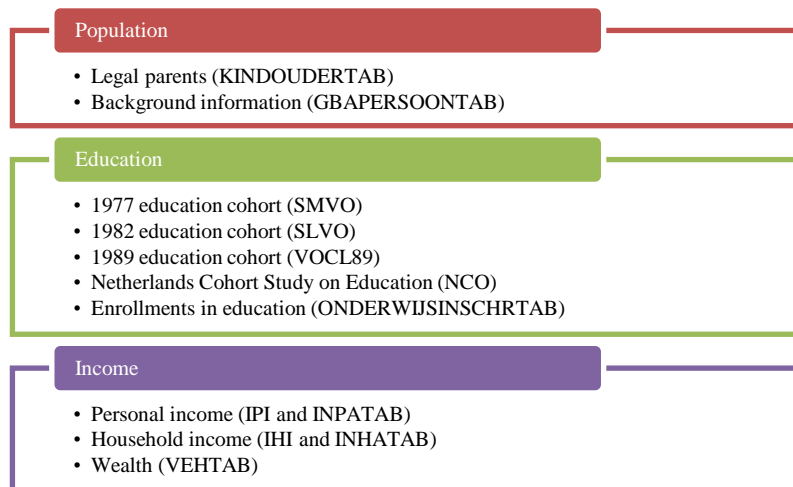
Population

- Legal parents (KINDOUDERTAB)
- Background information (GBAPERSOONTAB)

Education

- 1977 education cohort (SMVO)
- 1982 education cohort (SLVO)
- 1989 education cohort (VOCL89)
- Netherlands Cohort Study on Education (NCO)
- Enrollments in education (ONDERWIJSINSCHRTAB)

Income

- Personal income (IPI and INPATAB)
- Household income (IHI and INHATAB)
- Wealth (VEHTAB)